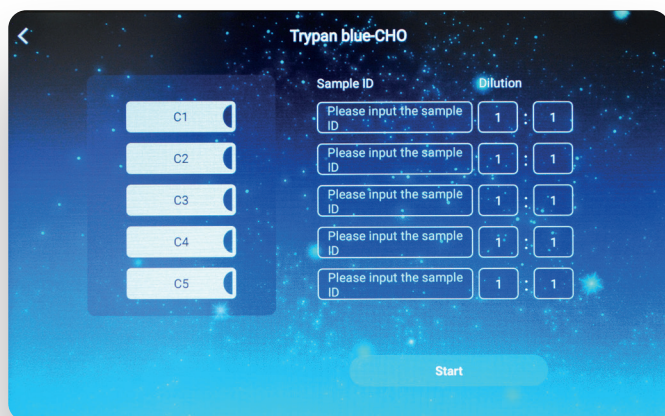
Trypan blue-CHO

Sample ID

Dilution

C1

Please input the sample ID

1 : 1

C2

Please input the sample ID

1 : 1

C3

Please input the sample ID

1 : 1

C4

Please input the sample ID

1 : 1

C5

Please input the sample ID

1 : 1

Start